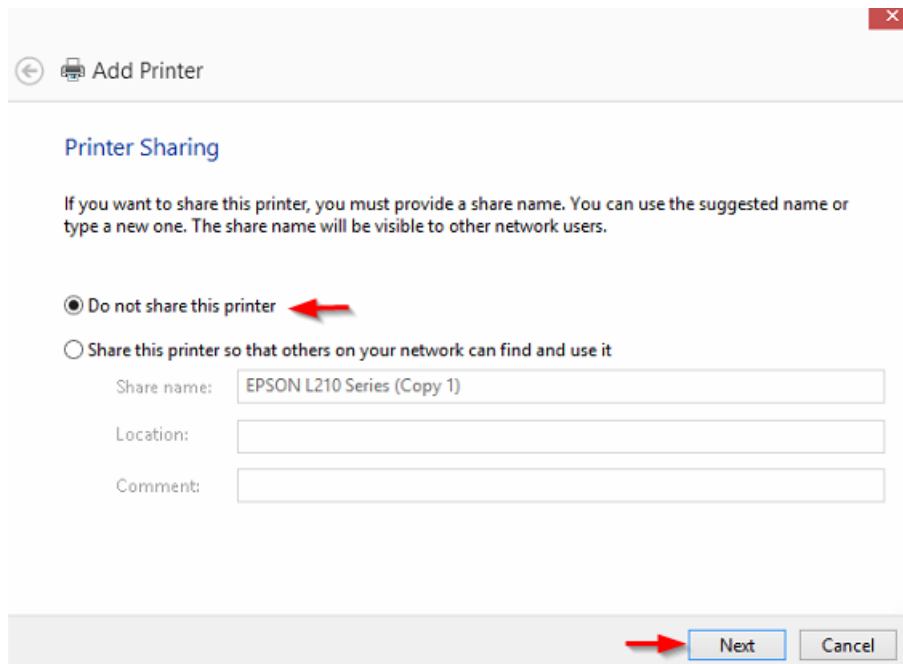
Add Printer

Printer Sharing

If you want to share this printer, you must provide a share name. You can use the suggested name or type a new one. The share name will be visible to other network users.

Do not share this printer

Share this printer so that others on your network can find and use it

Share name: EPSON L210 Series (Copy 1)

Location:

Comment:

Next

Cancel